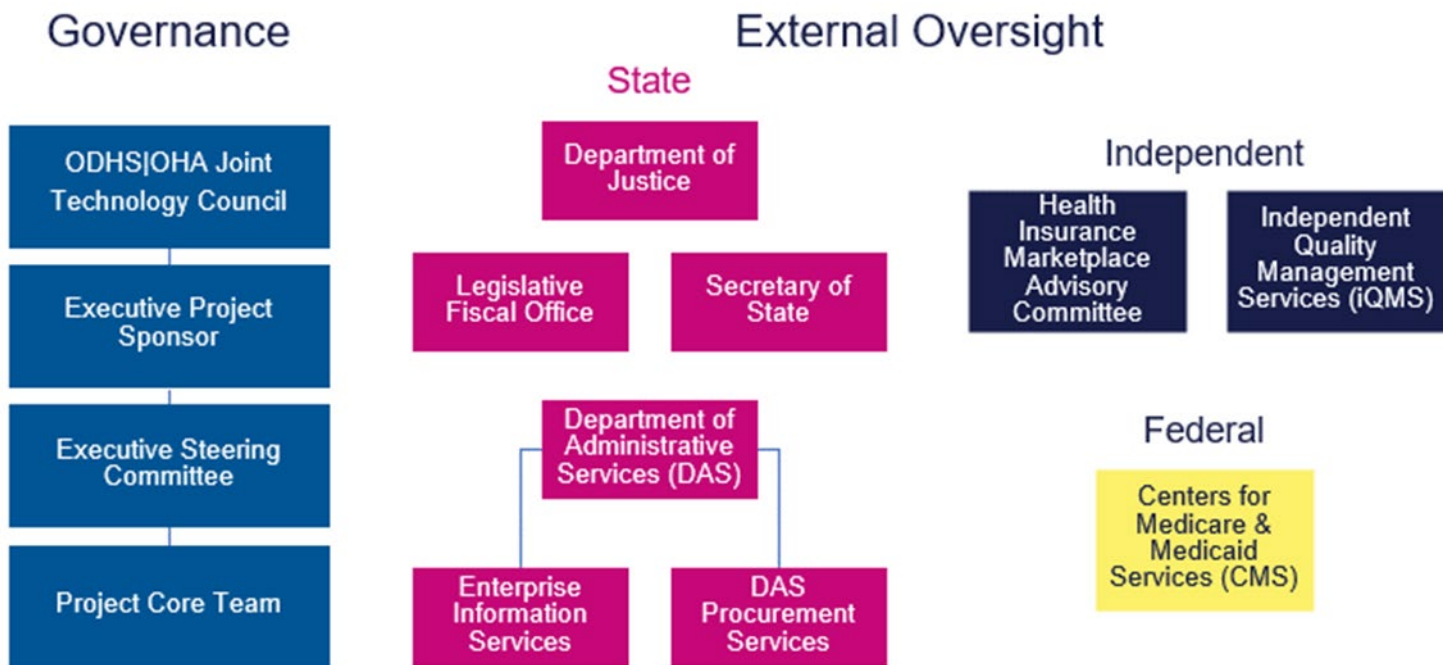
Governance

ODHS|OHA Joint Technology Council

Executive Project Sponsor

Executive Steering Committee

Project Core Team

External Oversight

State

Department of Justice

Legislative Fiscal Office

Secretary of State

Department of Administrative Services (DAS)

Enterprise Information Services

DAS Procurement Services

Independent

Health Insurance Marketplace Advisory Committee

Independent Quality Management Services (iQMS)

Federal

Centers for Medicare & Medicaid Services (CMS)